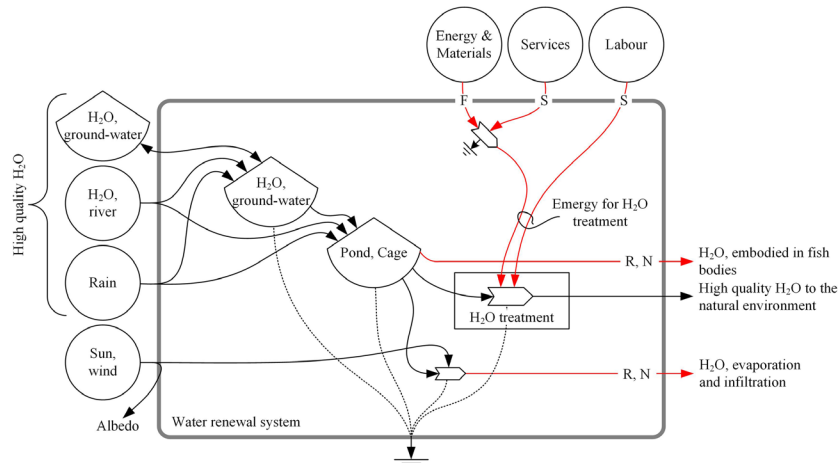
Energy & Materials

Services

Labour

F

S

S

High quality $H_2O$

$H_2O$, ground-water

$H_2O$, river

Rain

Sun, wind

Albedo

$H_2O$, ground-water

Pond, Cage

Emergy for $H_2O$ treatment

$H_2O$ treatment

R, N

$H_2O$, embodied in fish bodies

High quality $H_2O$ to the natural environment

R, N

$H_2O$, evaporation and infiltration

Water renewal system